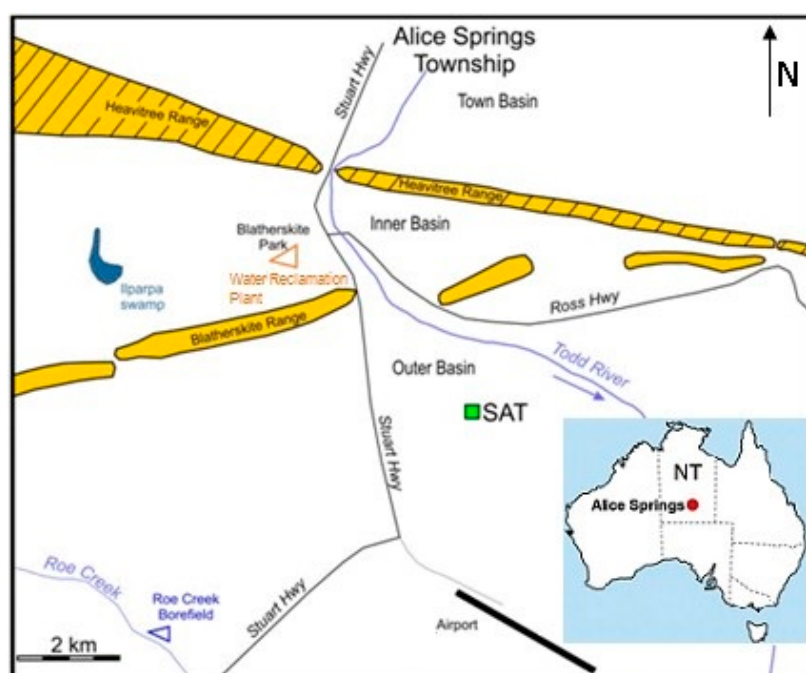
Alice Springs Township

N

Town Basin

Stuart Hwy

Heavitree Range

Heavitree Range

Inner Basin

Blatherskite Park

Water Reclamation Plant

Ilparpa swamp

Blatherskite Range

Ross Hwy

Outer Basin

Todd River

SAT

Stuart Hwy

NT

Alice Springs

Roe Creek

Roe Creek Borefield

Stuart Hwy

Airport

2 km